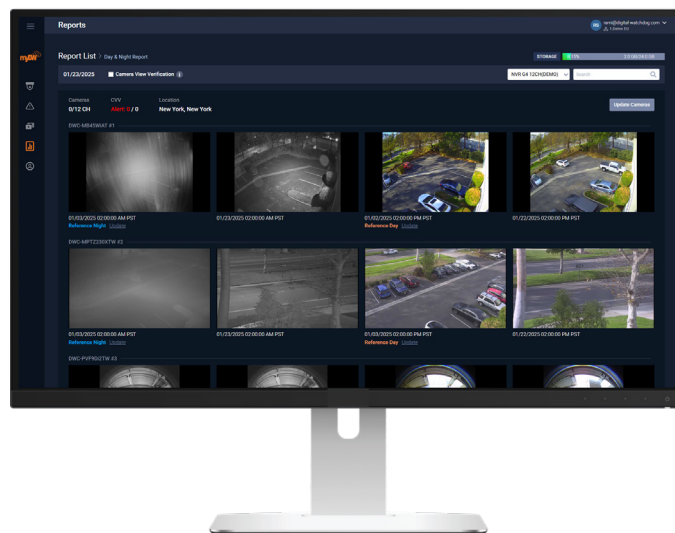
Reports

mySW

Report List > Day & Night Report

STORAGE 15% 2.0 GB/24.0 GB

01/23/2025 Camera View Verification

NVR G4 12CH(DEMO) Search

Cameras 0/12 CH
CVV AWR: 0 / 0
Location New York, New York

Update Cameras

DWC-MB45WiAT #1

01/03/2025 02:00:00 AM PST
Reference Night Update

01/23/2025 02:00:00 AM PST

01/02/2025 02:00:00 PM PST
Reference Day Update

01/22/2025 02:00:00 PM PST

DWC-MPTZ230XTW #2

01/03/2025 02:00:00 AM PST
Reference Night Update

01/23/2025 02:00:00 AM PST

01/03/2025 02:00:00 PM PST
Reference Day Update

01/23/2025 02:00:00 PM PST

DWC-PVF60i2TW #3